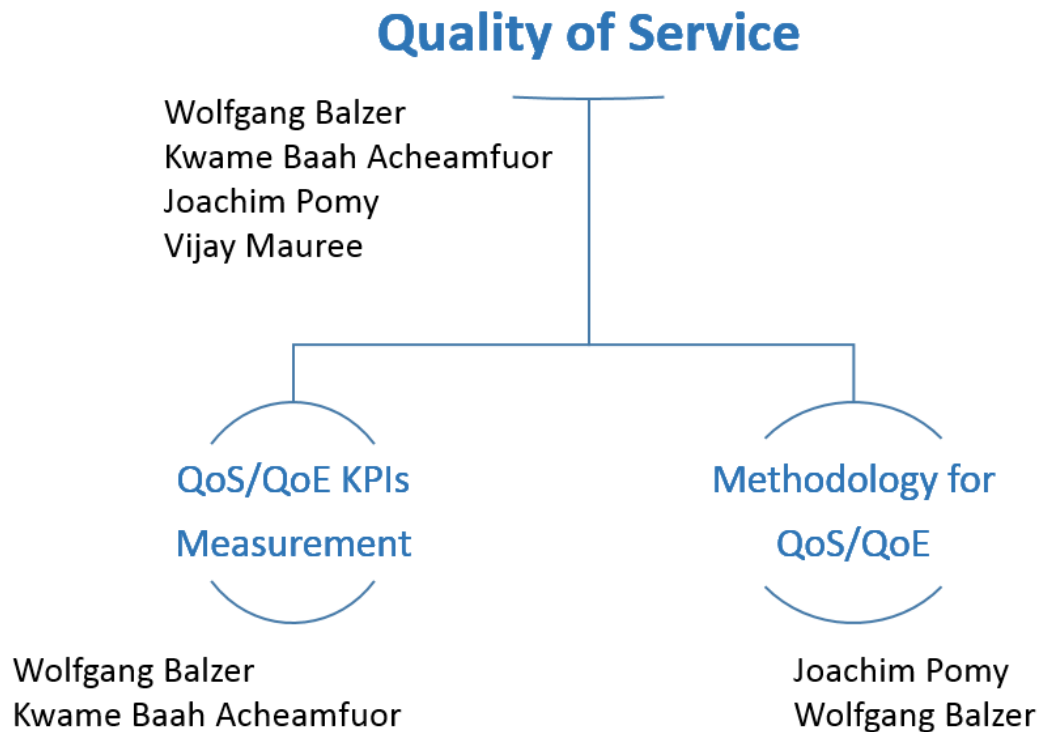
Quality of Service

Wolfgang Balzer
Kwame Baah Acheamfuor
Joachim Pomy
Vijay Mauree

QoS/QoE KPIs Measurement

Wolfgang Balzer
Kwame Baah Acheamfuor

Methodology for QoS/QoE

Joachim Pomy
Wolfgang Balzer